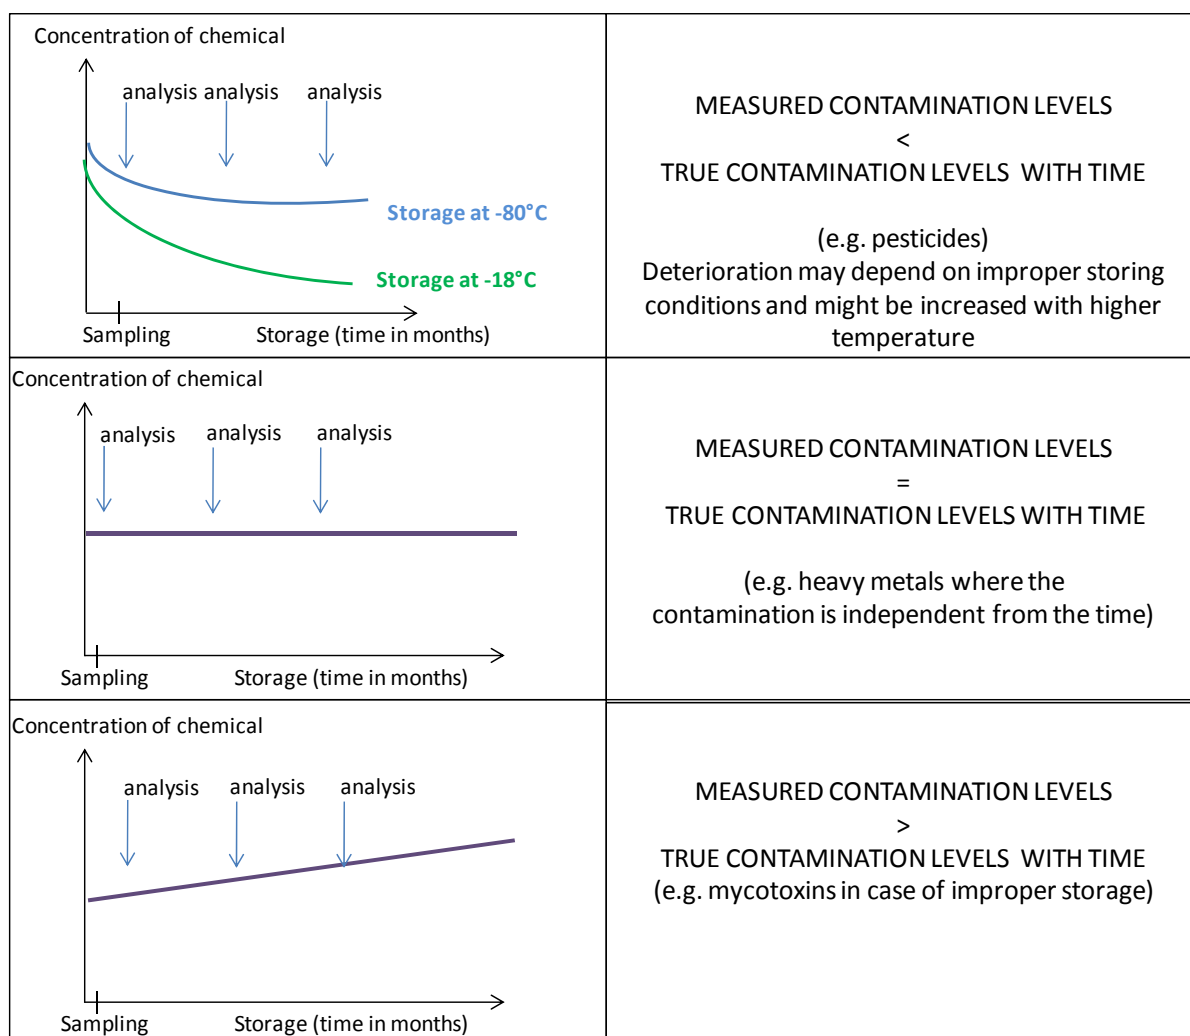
| Concentration of chemical<br>analysis analysis analysis<br>Storage at -80°C<br>Storage at -18°C<br>Sampling Storage (time in months) | MEASURED CONTAMINATION LEVELS<br>$<$<br>TRUE CONTAMINATION LEVELS WITH TIME<br><br>(e.g. pesticides)<br>Deterioration may depend on improper storing conditions and might be increased with higher temperature |
|---|---|
| Concentration of chemical<br>analysis analysis analysis<br>Sampling Storage (time in months) | MEASURED CONTAMINATION LEVELS<br>$=$<br>TRUE CONTAMINATION LEVELS WITH TIME<br><br>(e.g. heavy metals where the contamination is independent from the time) |
| Concentration of chemical<br>analysis analysis analysis<br>Sampling Storage (time in months) | MEASURED CONTAMINATION LEVELS<br>$>$<br>TRUE CONTAMINATION LEVELS WITH TIME<br>(e.g. mycotoxins in case of improper storage) |